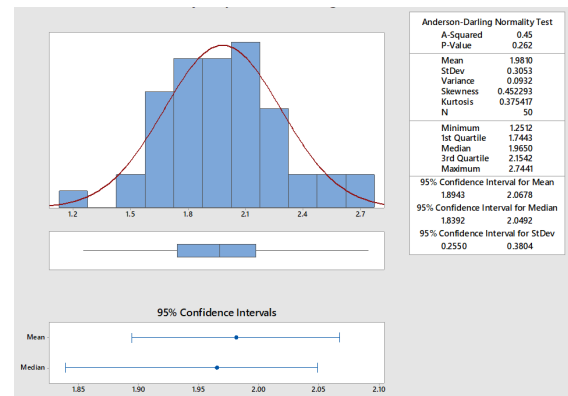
Anderson-Darling Normality Test
A-Squared 0.45
P-Value 0.262

Mean 1.9810
StDev 0.3053
Variance 0.0932
Skewness 0.452293
Kurtosis 0.375417
N 50

Minimum 1.2512
1st Quartile 1.7443
Median 1.9650
3rd Quartile 2.1542
Maximum 2.7441

95% Confidence Interval for Mean
1.8943 2.0678

95% Confidence Interval for Median
1.8392 2.0492

95% Confidence Interval for StDev
0.2550 0.3804

1.2 1.5 1.8 2.1 2.4 2.7

95% Confidence Intervals

Mean

Median

1.85 1.90 1.95 2.00 2.05 2.10